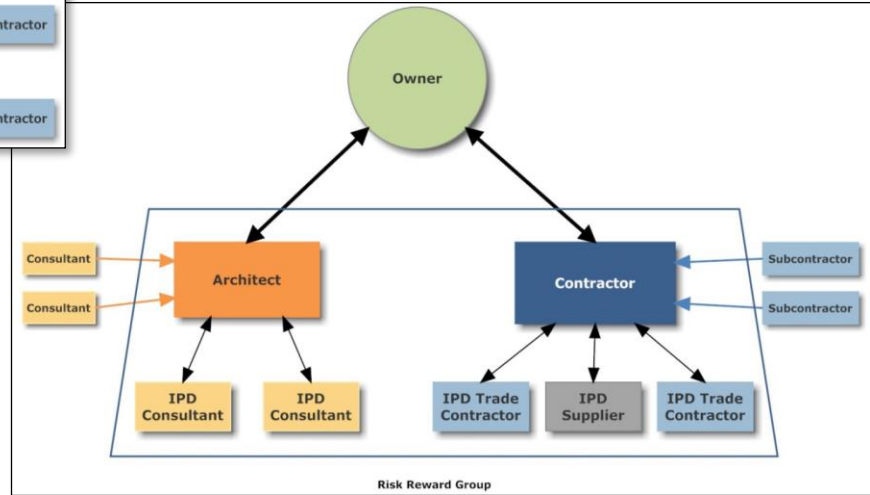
ntractor

ntractor

Owner

Consultant

Consultant

Architect

Contractor

Subcontractor

Subcontractor

IPD Consultant

IPD Consultant

IPD Trade Contractor

IPD Supplier

IPD Trade Contractor

Risk Reward Group